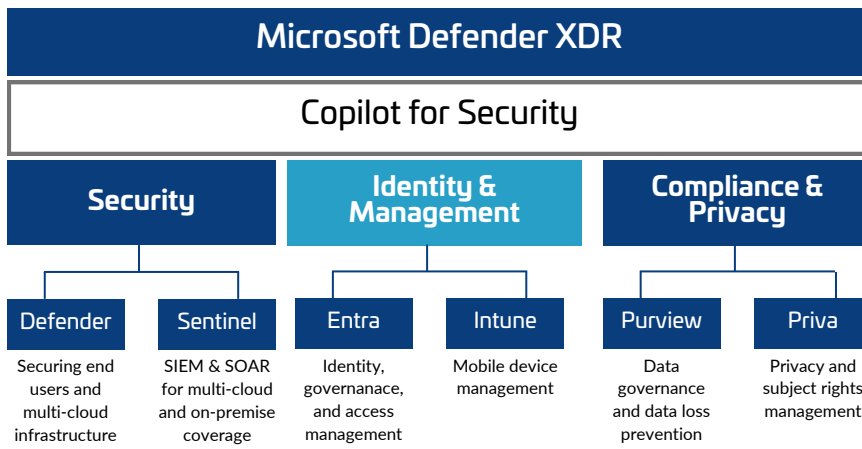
Microsoft Defender XDR

Copilot for Security

Security

Identity & Management

Compliance & Privacy

Defender

Securing end users and multi-cloud infrastructure

Sentinel

SIEM & SOAR for multi-cloud and on-premise coverage

Entra

Identity, governanace, and access management

Intune

Mobile device management

Purview

Data governance and data loss prevention

Priva

Privacy and subject rights management